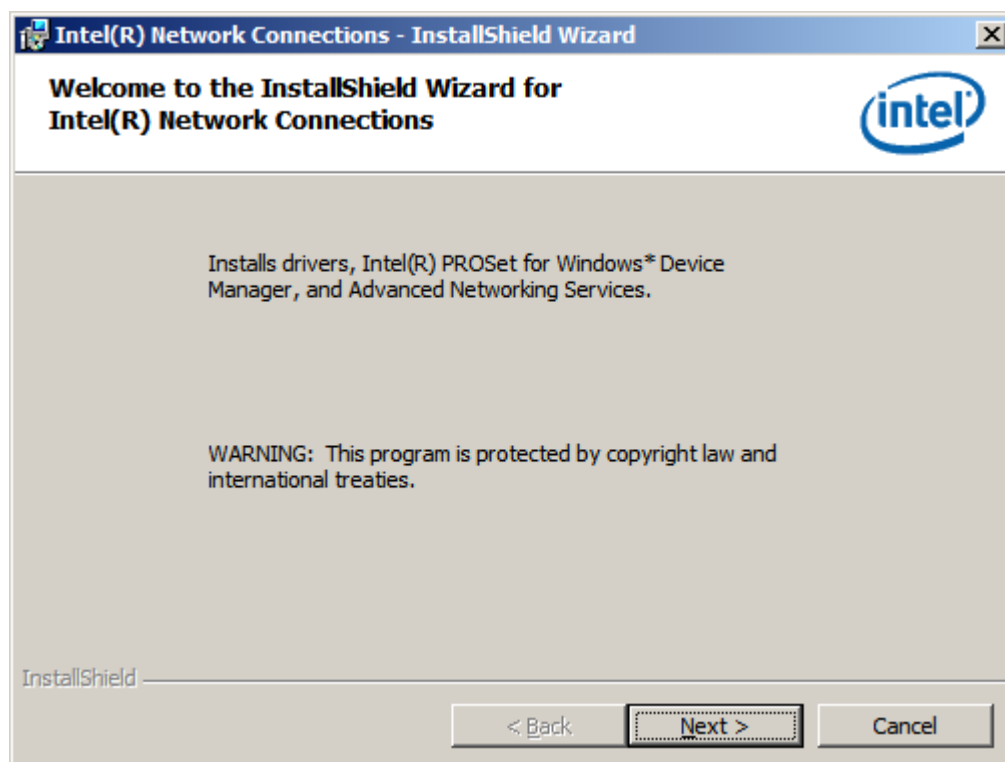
Intel(R) Network Connections - InstallShield Wizard

X

Welcome to the InstallShield Wizard for Intel(R) Network Connections

intel

Installs drivers, Intel(R) PROSet for Windows* Device Manager, and Advanced Networking Services.

WARNING: This program is protected by copyright law and international treaties.

InstallShield

< Back

Next >

Cancel